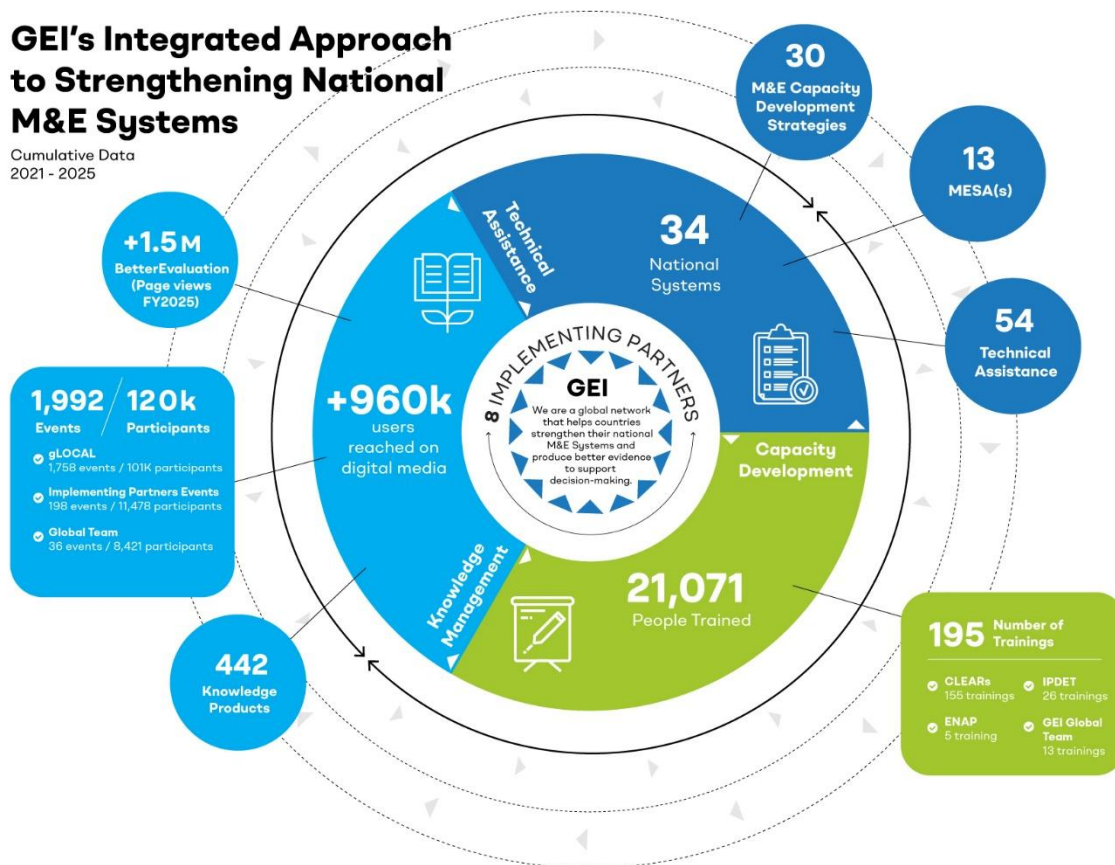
GEI's Integrated Approach to Strengthening National M&E Systems

Cumulative Data
2021 - 2025

30
M&E Capacity Development Strategies

13
MESA(s)

54
Technical Assistance

+1.5 M
BetterEvaluation (Page views FY2025)

1,992 Events / 120k Participants

gLOCAL
1,758 events / 101K participants

Implementing Partners Events
198 events / 11,478 participants

Global Team
36 events / 8,421 participants

442
Knowledge Products

Technical Assistance

34
National Systems

+960k
users reached on digital media

8 IMPLEMENTING PARTNERS

GEI
We are a global network that helps countries strengthen their national M&E Systems and produce better evidence to support decision-making.

Capacity Development

Knowledge Management

21,071
People Trained

195 Number of Trainings

CLEARs
155 trainings

IPDET
26 trainings

ENAP
5 training

GEI Global Team
13 trainings